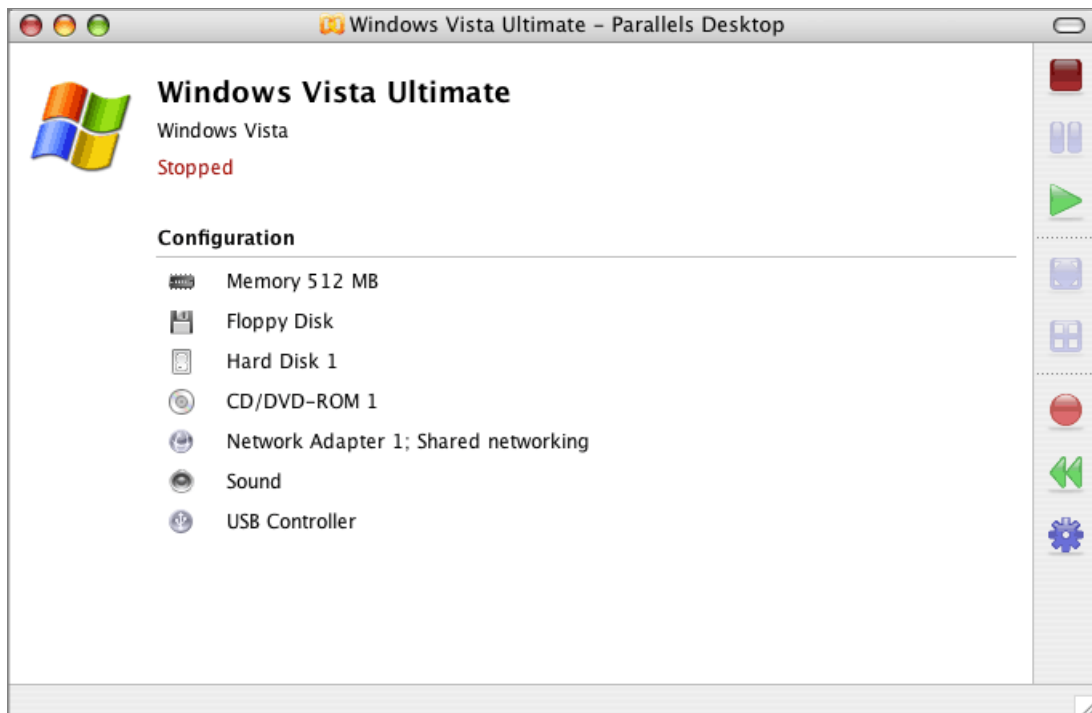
Windows Vista Ultimate – Parallels Desktop

Windows Vista Ultimate
Windows Vista
Stopped

Configuration
Memory 512 MB
Floppy Disk
Hard Disk 1
CD/DVD-ROM 1
Network Adapter 1; Shared networking
Sound
USB Controller